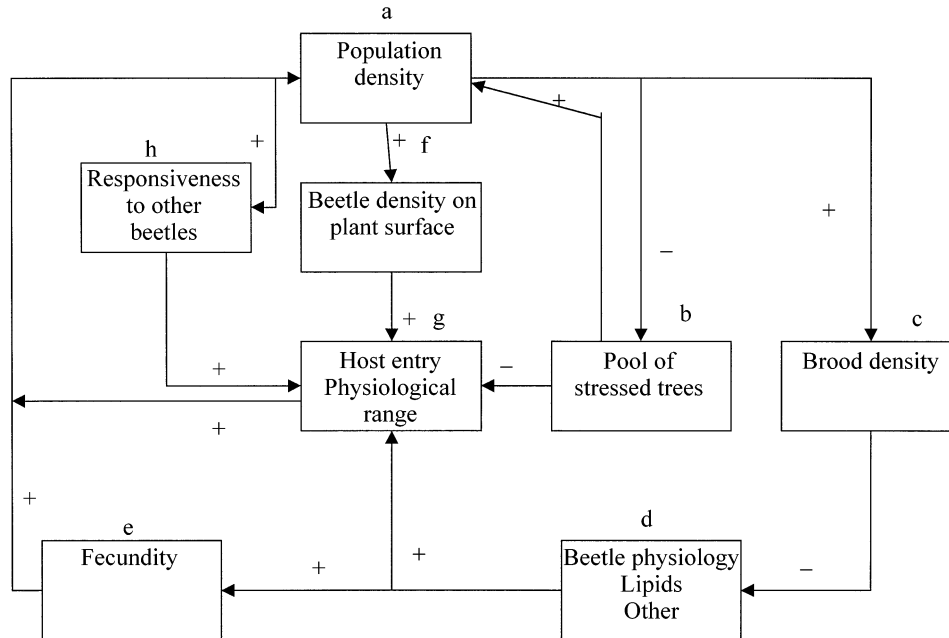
a

Population density

+

+

f

h

Responsiveness to other beetles

Beetle density on plant surface

+

–

+

g

b

c

Host entry Physiological range

–

Pool of stressed trees

Brood density

+

+

+

e

d

Fecundity

+

+

Beetle physiology Lipids Other

–